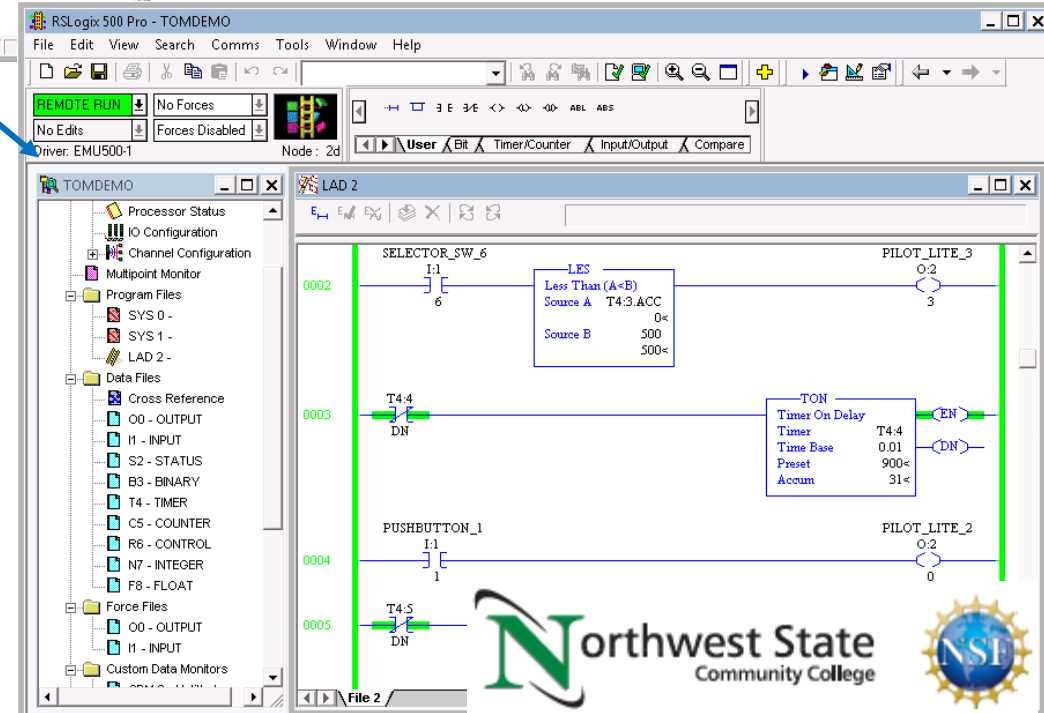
RSLogix 500 Pro - TOMDEMO

File Edit View Search Comms Tools Window Help

REMOTE RUN
No Forces
No Edits
Forces Disabled
Driver: EMU500-1
Node : 2d

ABL ABS

User Bit Timer/Counter Input/Output Compare

TOMDEMO

Processor Status
IO Configuration
Channel Configuration
Multipoint Monitor
Program Files
SYS 0 -
SYS 1 -
LAD 2 -
Data Files
Cross Reference
O0 - OUTPUT
I1 - INPUT
S2 - STATUS
B3 - BINARY
T4 - TIMER
C5 - COUNTER
R6 - CONTROL
N7 - INTEGER
F8 - FLOAT
Force Files
O0 - OUTPUT
I1 - INPUT
Custom Data Monitors
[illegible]

LAD 2

SELECTOR_SW_6
I:1
6
0002
LES
Less Than (A<B)
Source A T4:3.ACC
0<
Source B 500
500<
PILOT_LITE_3
O:2
3

0003
T4:4
DN
TON
Timer On Delay
Timer T4:4
Time Base 0.01
Preset 900<
Accum 31<
EN
DN

PUSHBUTTON_1
I:1
0004
1
PILOT_LITE_2
O:2
0

0005
T4:5
DN

File 2

Northwest State
Community College

NSF